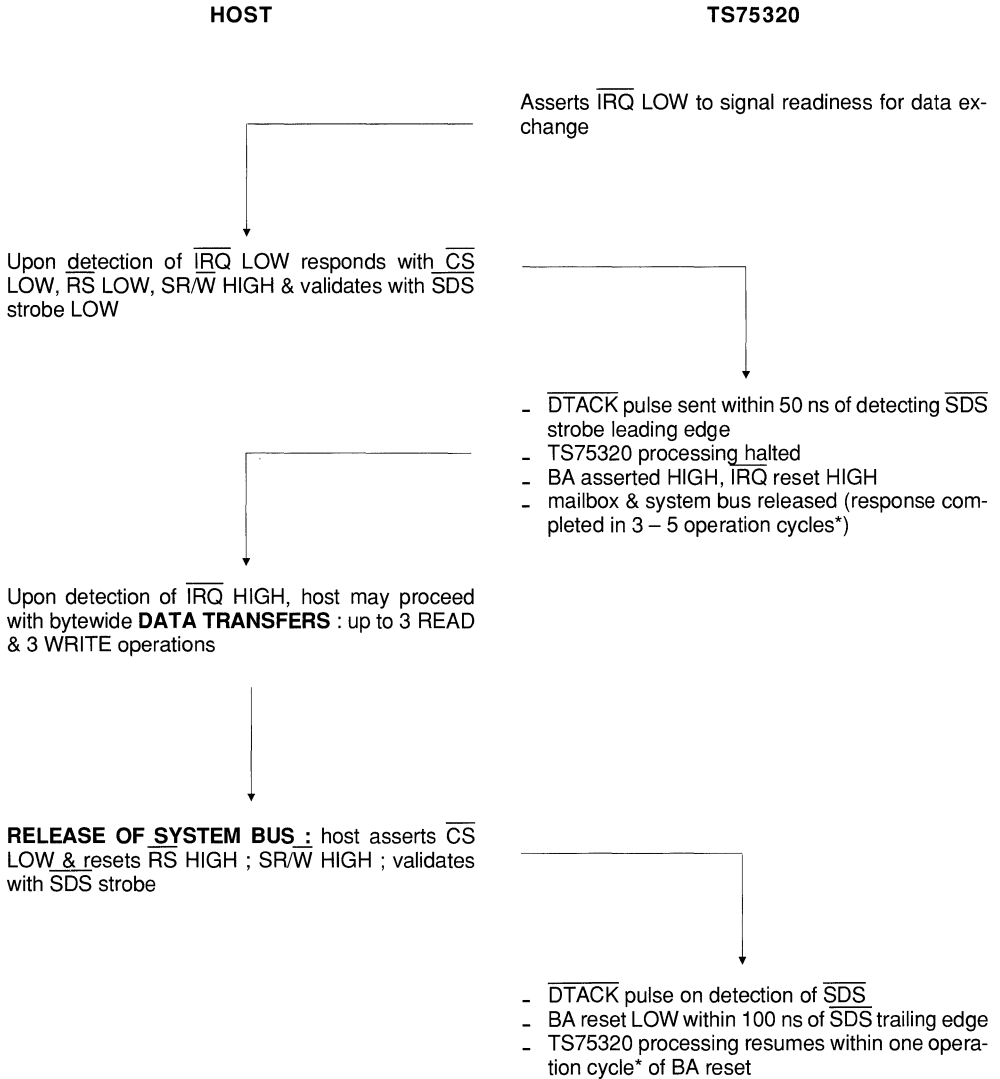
HOST

TS75320

Asserts $\overline{IRQ}$ LOW to signal readiness for data exchange

Upon detection of $\overline{IRQ}$ LOW responds with $\overline{CS}$ LOW, $\overline{RS}$ LOW, SR/$\overline{W}$ HIGH & validates with $\overline{SDS}$ strobe LOW

- $\overline{DTACK}$ pulse sent within 50 ns of detecting $\overline{SDS}$ strobe leading edge
- TS75320 processing halted
- BA asserted HIGH, $\overline{IRQ}$ reset HIGH
- mailbox & system bus released (response completed in 3 – 5 operation cycles*)

Upon detection of $\overline{IRQ}$ HIGH, host may proceed with bytewide **DATA TRANSFERS** : up to 3 READ & 3 WRITE operations

**RELEASE OF SYSTEM BUS :** host asserts $\overline{CS}$ LOW & resets $\overline{RS}$ HIGH ; SR/$\overline{W}$ HIGH ; validates with $\overline{SDS}$ strobe

- $\overline{DTACK}$ pulse on detection of $\overline{SDS}$
- BA reset LOW within 100 ns of $\overline{SDS}$ trailing edge
- TS75320 processing resumes within one operation cycle* of BA reset